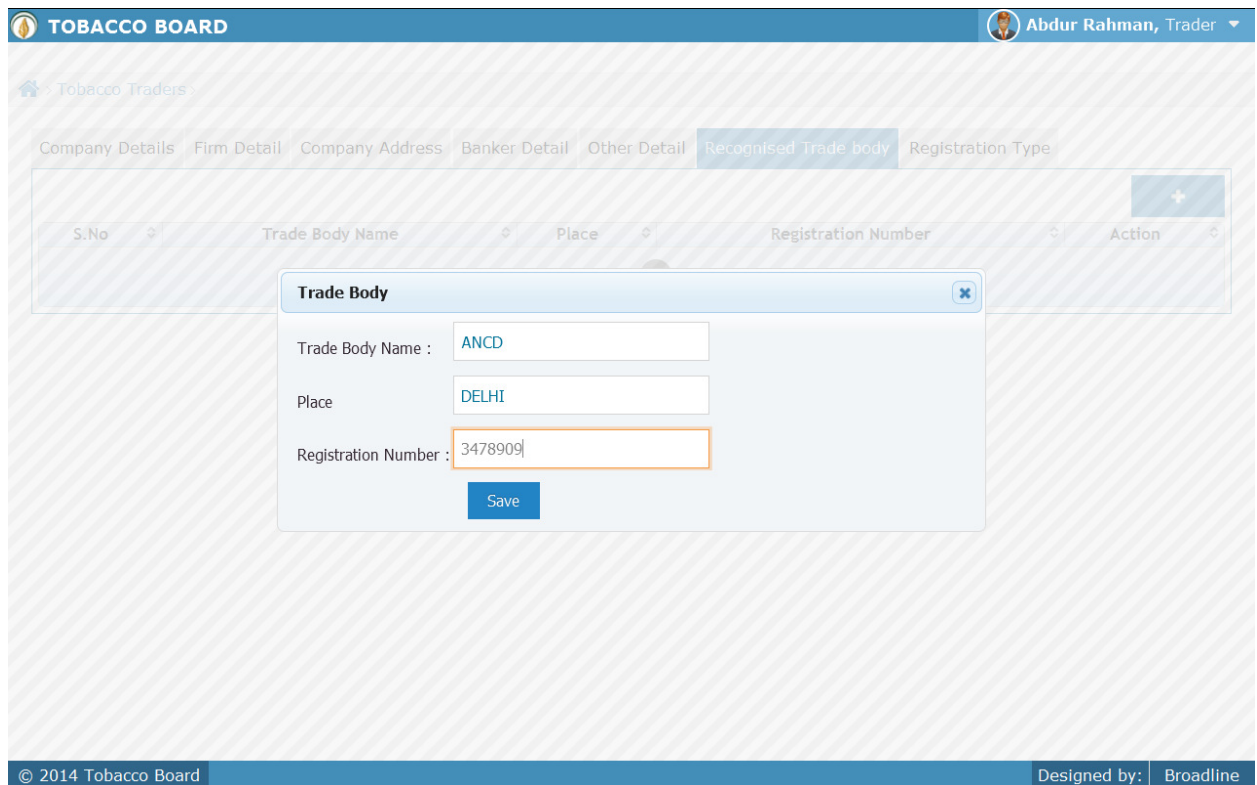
TOBACCO BOARD

Abdur Rahman, Trader

Tobacco Traders

Company Details | Firm Detail | Company Address | Banker Detail | Other Detail | Recognised Trade body | Registration Type

| S.No | Trade Body Name | Place | Registration Number | Action |
|---|---|---|---|---|

Trade Body

Trade Body Name : ANCD

Place DELHI

Registration Number : 3478909

Save

© 2014 Tobacco Board

Designed by: Broadline